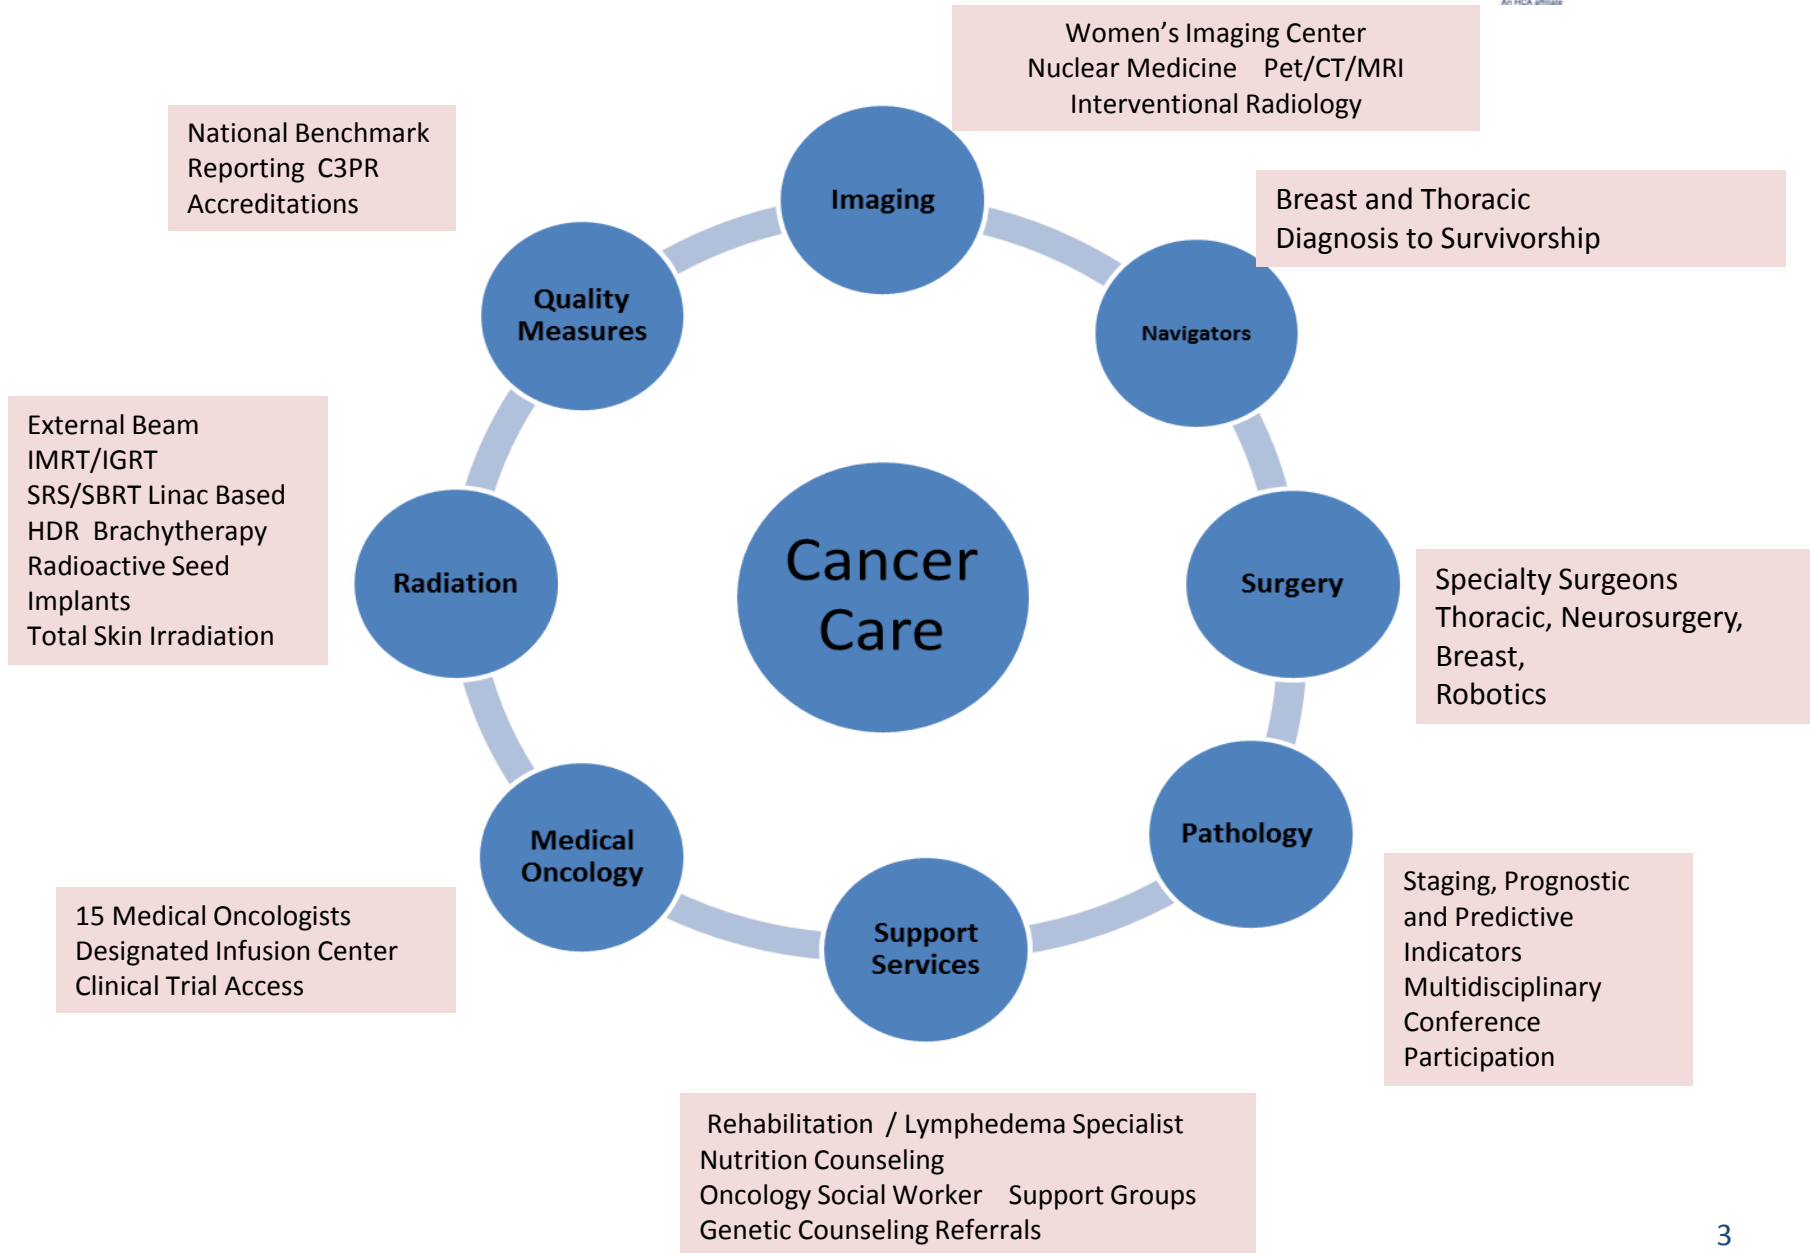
Women’s Imaging Center
Nuclear Medicine Pet/CT/MRI
Interventional Radiology

National Benchmark
Reporting C3PR
Accreditations

Imaging

Breast and Thoracic
Diagnosis to Survivorship

Quality Measures

Navigators

External Beam
IMRT/IGRT
SRS/SBRT Linac Based
HDR Brachytherapy
Radioactive Seed Implants
Total Skin Irradiation

Radiation

Cancer Care

Surgery

Specialty Surgeons
Thoracic, Neurosurgery,
Breast,
Robotics

Medical Oncology

Pathology

15 Medical Oncologists
Designated Infusion Center
Clinical Trial Access

Support Services

Staging, Prognostic and Predictive Indicators
Multidisciplinary Conference Participation

Rehabilitation / Lymphedema Specialist
Nutrition Counseling
Oncology Social Worker Support Groups
Genetic Counseling Referrals

3